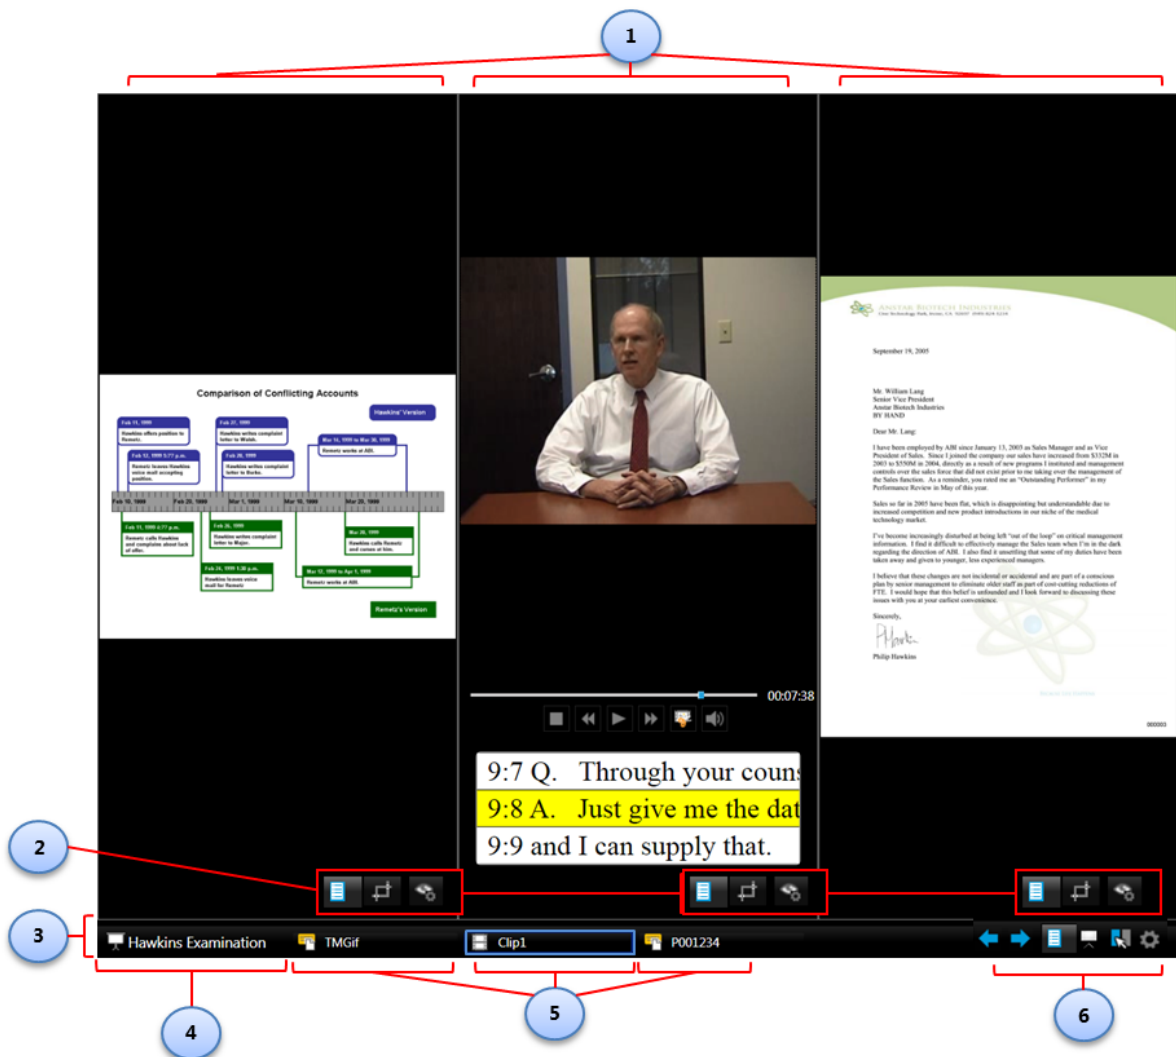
1

Comparison of Conflicting Accounts

Hawkins' Version

Feb 11, 1999
Hawkins offers position to Remetz.

Feb 12, 1999 5:77 p.m.
Remetz leaves Hawkins voice mail accepting position.

Feb 21, 1999
Hawkins writes complaint letter to Walsh.

Feb 28, 1999
Hawkins writes complaint letter to Burke.

Mar 16, 1999 to Mar 30, 1999
Remetz works at ABI.

Feb 10, 1999 Feb 20, 1999 Mar 1, 1999 Mar 10, 1999 Mar 20, 1999

Feb 11, 1999 4:77 p.m.
Remetz calls Hawkins and complains about lack of offer.

Feb 26, 1999
Hawkins writes complaint letter to Major.

Feb 24, 1999 1:30 p.m.
Hawkins leaves voice mail for Remetz

Mar 12, 1999 to Apr 1, 1999
Remetz works at ABI.

Mar 26, 1999
Hawkins calls Remetz and comes at him.

Remetz's Version

00:07:38

9:7 Q. Through your couns
9:8 A. Just give me the dat
9:9 and I can supply that.

ANSTAR BIOTECH INDUSTRIES

September 19, 2005

Mr. William Lang
Senior Vice President
Anstar Biotech Industries
BY HAND

Dear Mr. Lang:

I have been employed by ABI since January 13, 2003 as Sales Manager and as Vice President of Sales. Since I joined the company our sales have increased from $332M in 2003 to $550M in 2004, directly as a result of new programs I instituted and management controls over the sales force that did not exist prior to me taking over the management of the Sales function. As a reminder, you rated me an "Outstanding Performer" in my Performance Review in May of this year.

Sales so far in 2005 have been flat, which is disappointing but understandable due to increased competition and new product introductions in our niche of the medical technology market.

I've become increasingly disturbed at being left "out of the loop" on critical management information. I find it difficult to effectively manage the Sales team when I'm in the dark regarding the direction of ABI. I also find it unsettling that some of my duties have been taken away and given to younger, less experienced managers.

I believe that these changes are not incidental or accidental and are part of a conscious plan by senior management to eliminate older staff as part of cost-cutting reductions of FTE. I would hope that this belief is unfounded and I look forward to discussing these issues with you at your earliest convenience.

Sincerely,

Philip Hawkins

2

3

Hawkins Examination

TMGif

Clip1

P001234

4

5

6